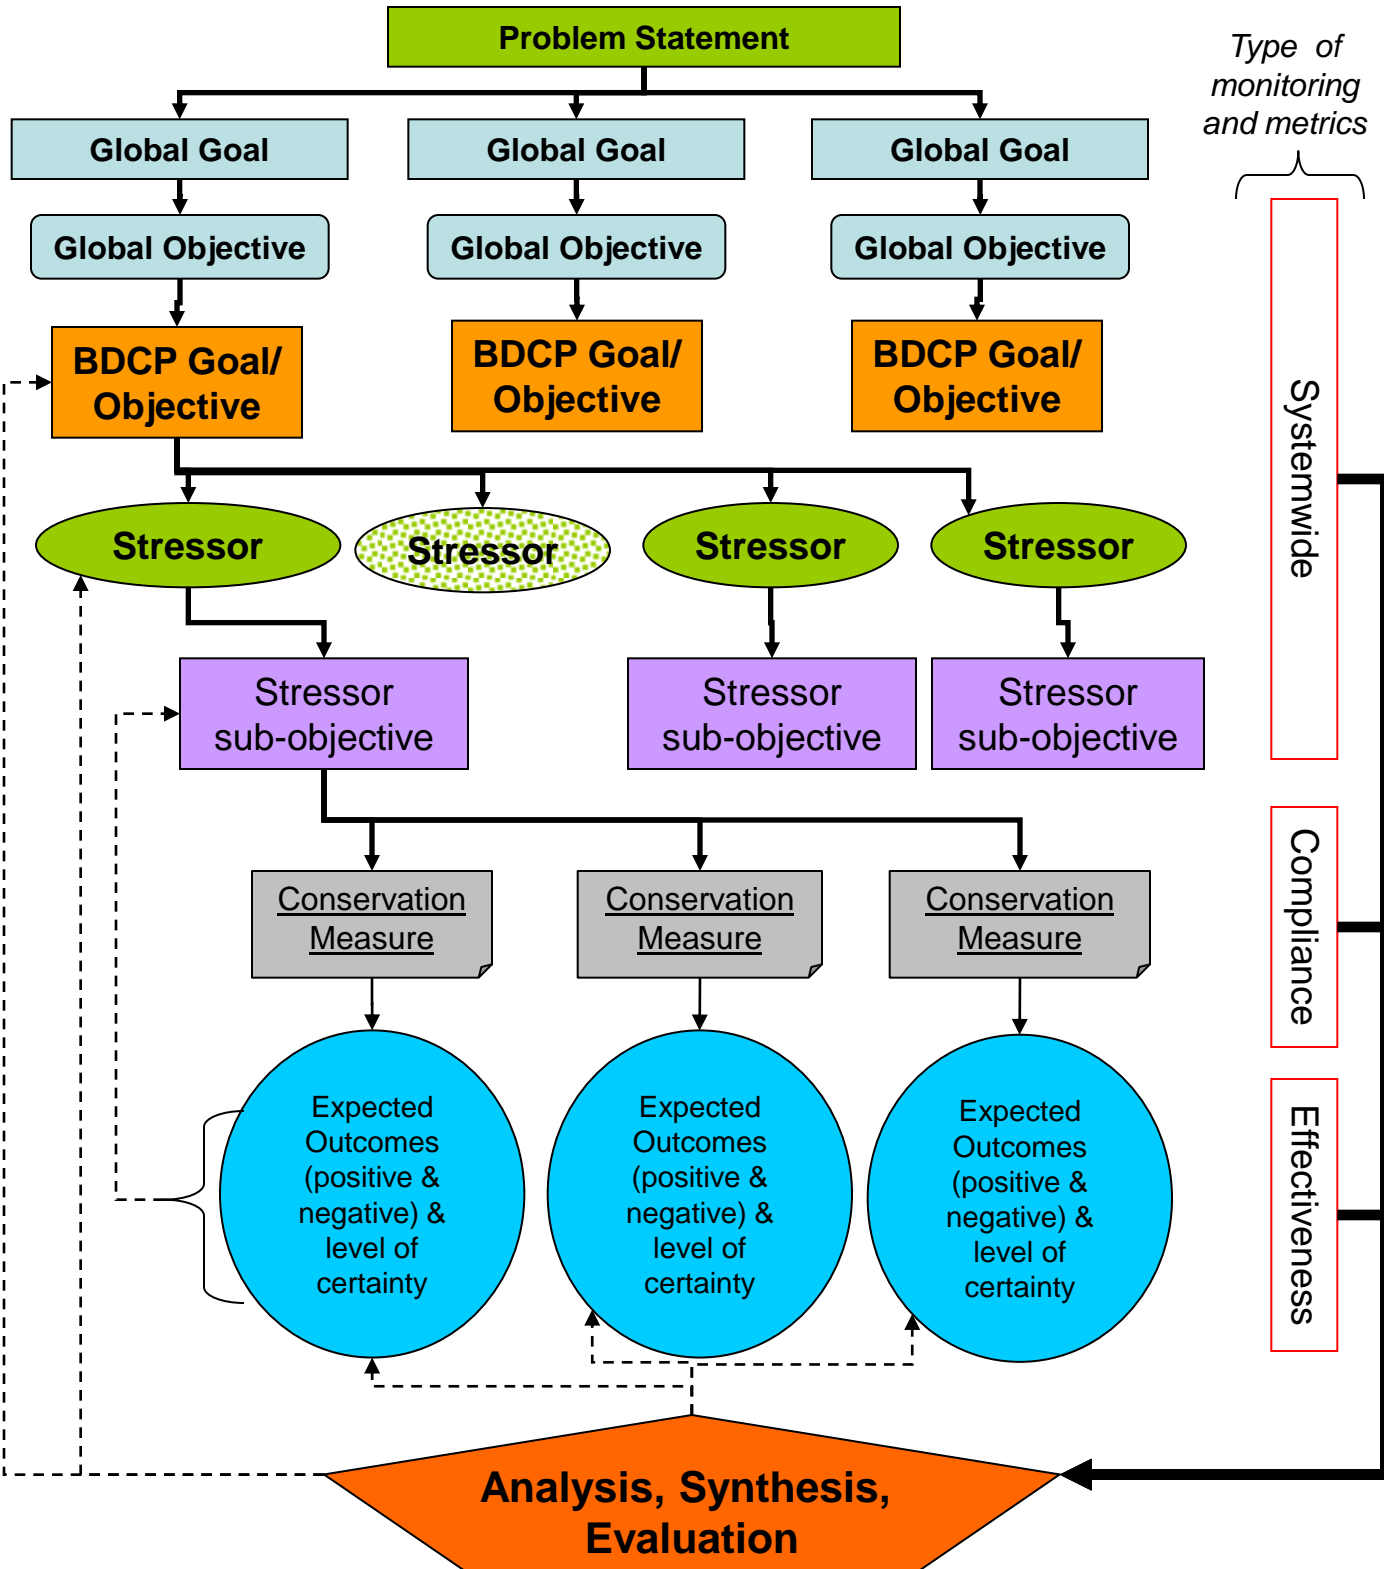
Problem Statement

Type of monitoring and metrics

Global Goal

Global Goal

Global Goal

Global Objective

Global Objective

Global Objective

BDCP Goal/ Objective

BDCP Goal/ Objective

BDCP Goal/ Objective

Stressor

Stressor

Stressor

Stressor

Stressor sub-objective

Stressor sub-objective

Stressor sub-objective

Systemwide

Compliance

Effectiveness

Conservation Measure

Conservation Measure

Conservation Measure

Expected Outcomes (positive & negative) & level of certainty

Expected Outcomes (positive & negative) & level of certainty

Expected Outcomes (positive & negative) & level of certainty

Analysis, Synthesis, Evaluation